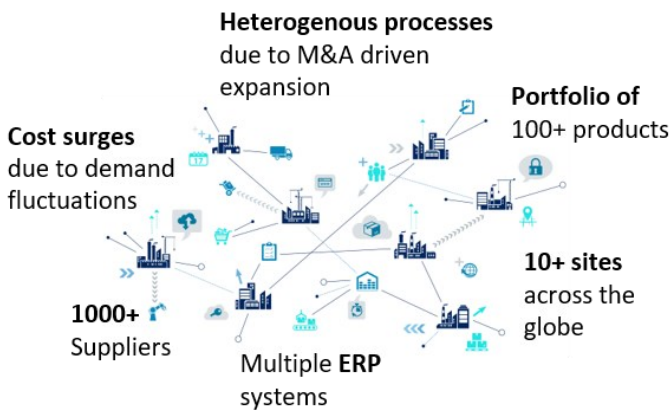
**Heterogenous processes** due to M&A driven expansion

**Portfolio of** 100+ products

**Cost surges** due to demand fluctuations

**10+ sites** across the globe

**1000+** Suppliers

Multiple **ERP** systems